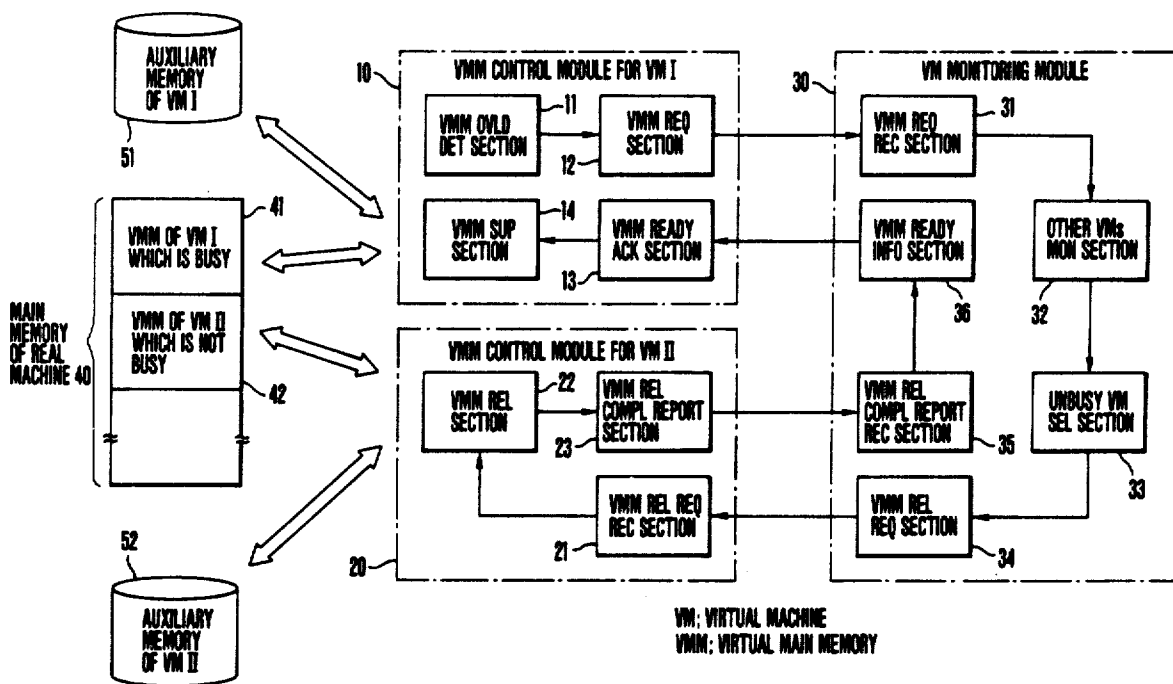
AUXILIARY MEMORY OF VM I

51

10

VMM CONTROL MODULE FOR VM I

VMM OVLD DET SECTION

11

VMM REQ SECTION

12

VMM SUP SECTION

14

VMM READY ACK SECTION

13

30

VM MONITORING MODULE

VMM REQ REC SECTION

31

VMM READY INFO SECTION

36

OTHER VMs MON SECTION

32

41

VMM OF VM I WHICH IS BUSY

MAIN MEMORY OF REAL MACHINE 40

VMM OF VM II WHICH IS NOT BUSY

42

VMM CONTROL MODULE FOR VM II

VMM REL SECTION

22

VMM REL COMPL REPORT SECTION

23

VMM REL COMPL REPORT REC SECTION

35

UNBUSY VM SEL SECTION

33

VMM REL REQ REC SECTION

21

VMM REL REQ SECTION

34

20

52

AUXILIARY MEMORY OF VM II

VM: VIRTUAL MACHINE
VMM: VIRTUAL MAIN MEMORY